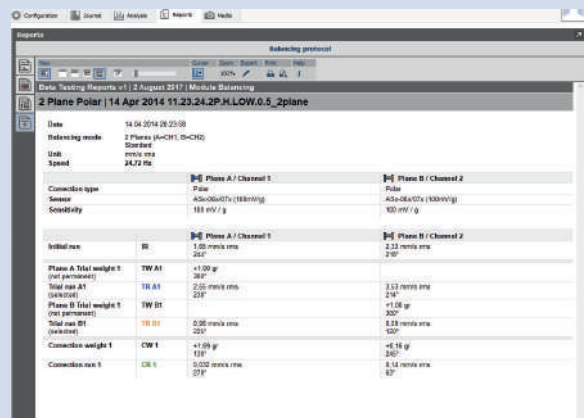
Configuration Journal Analysis Reports Media

Reports

Balancing protocol

View Cursor Zoom Export Print Help

100%

Beta Testing Reports v1 | 2 August 2017 | Module Balancing

2 Plane Polar | 14 Apr 2014 11.23.24.2P.H.LOW.0.5_2plane

| | |
|---|---|
| Date | 14.04.2014 08:23:59 |
| Balancing mode | 2 Planes (A=CH1, B=CH2) Standard |
| Unit | mm/s rms |
| Speed | 24,72 Hz |

| | Plane A / Channel 1 | Plane B / Channel 2 |
|---|---|---|
| Correction type | Polar | Polar |
| Sensor | ASx-06x/07x (100mV/g) | ASx-06x/07x (100mV/g) |
| Sensitivity | 100 mV / g | 100 mV / g |

| | | Plane A / Channel 1 | Plane B / Channel 2 |
|---|---|---|---|
| Initial run | IR | 1,68 mm/s rms 244° | 2,33 mm/s rms 216° |
| Plane A Trial weight 1 (not permanent) | TW A1 | +1,00 gr 360° | |
| Trial run A1 (selected) | TR A1 | 2,55 mm/s rms 238° | 2,53 mm/s rms 214° |
| Plane B Trial weight 1 (not permanent) | TW B1 | | +1,00 gr 360° |
| Trial run B1 (selected) | TR B1 | 0,98 mm/s rms 221° | 8,89 mm/s rms 120° |
| Correction weight 1 | CW 1 | +1,09 gr 138° | +6,16 gr 245° |
| Correction run 1 | CR 1 | 0,032 mm/s rms 279° | 0,14 mm/s rms 57° |